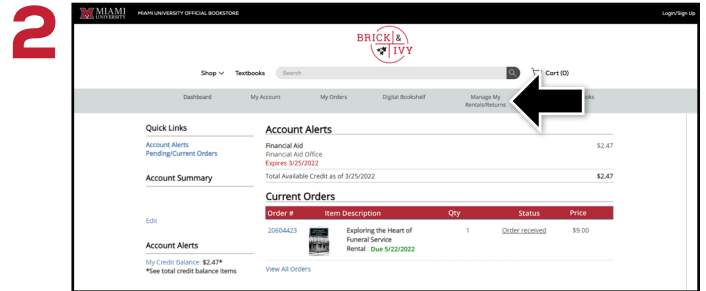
2

MIAMI UNIVERSITY MIAMI UNIVERSITY OFFICIAL BOOKSTORE Login/Sign Up

BRICK & IVY

Shop Textbooks Search Cart (0)

Dashboard My Account My Orders Digital Bookshelf Manage My Rentals/Returns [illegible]ks

Quick Links
Account Alerts
Pending/Current Orders

Account Summary

Edit

Account Alerts
My Credit Balance: $2.47*
*See total credit balance items

Account Alerts
Financial Aid
Financial Aid Office
Expires 3/25/2022
$2.47
Total Available Credit as of 3/25/2022 $2.47

Current Orders

| Order # | Item Description | Qty | Status | Price |
|---|---|---|---|---|
| 20604423 | Exploring the Heart of Funeral Service Rental Due 5/22/2022 | 1 | Order received | $9.00 |

View All Orders